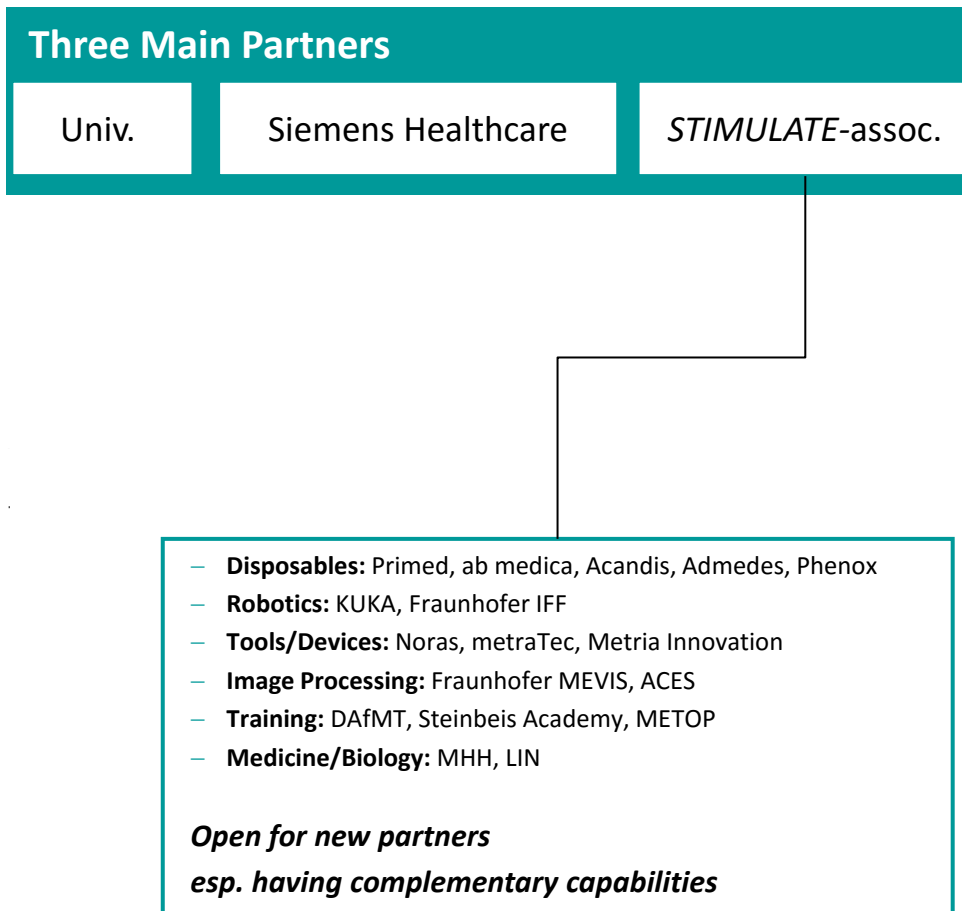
Three Main Partners

Univ.

Siemens Healthcare

STIMULATE-assoc.

– Disposables: Primed, ab medica, Acandis, Admedes, Phenox
– Robotics: KUKA, Fraunhofer IFF
– Tools/Devices: Noras, metraTec, Metria Innovation
– Image Processing: Fraunhofer MEVIS, ACES
– Training: DAfMT, Steinbeis Academy, METOP
– Medicine/Biology: MHH, LIN

Open for new partners
esp. having complementary capabilities